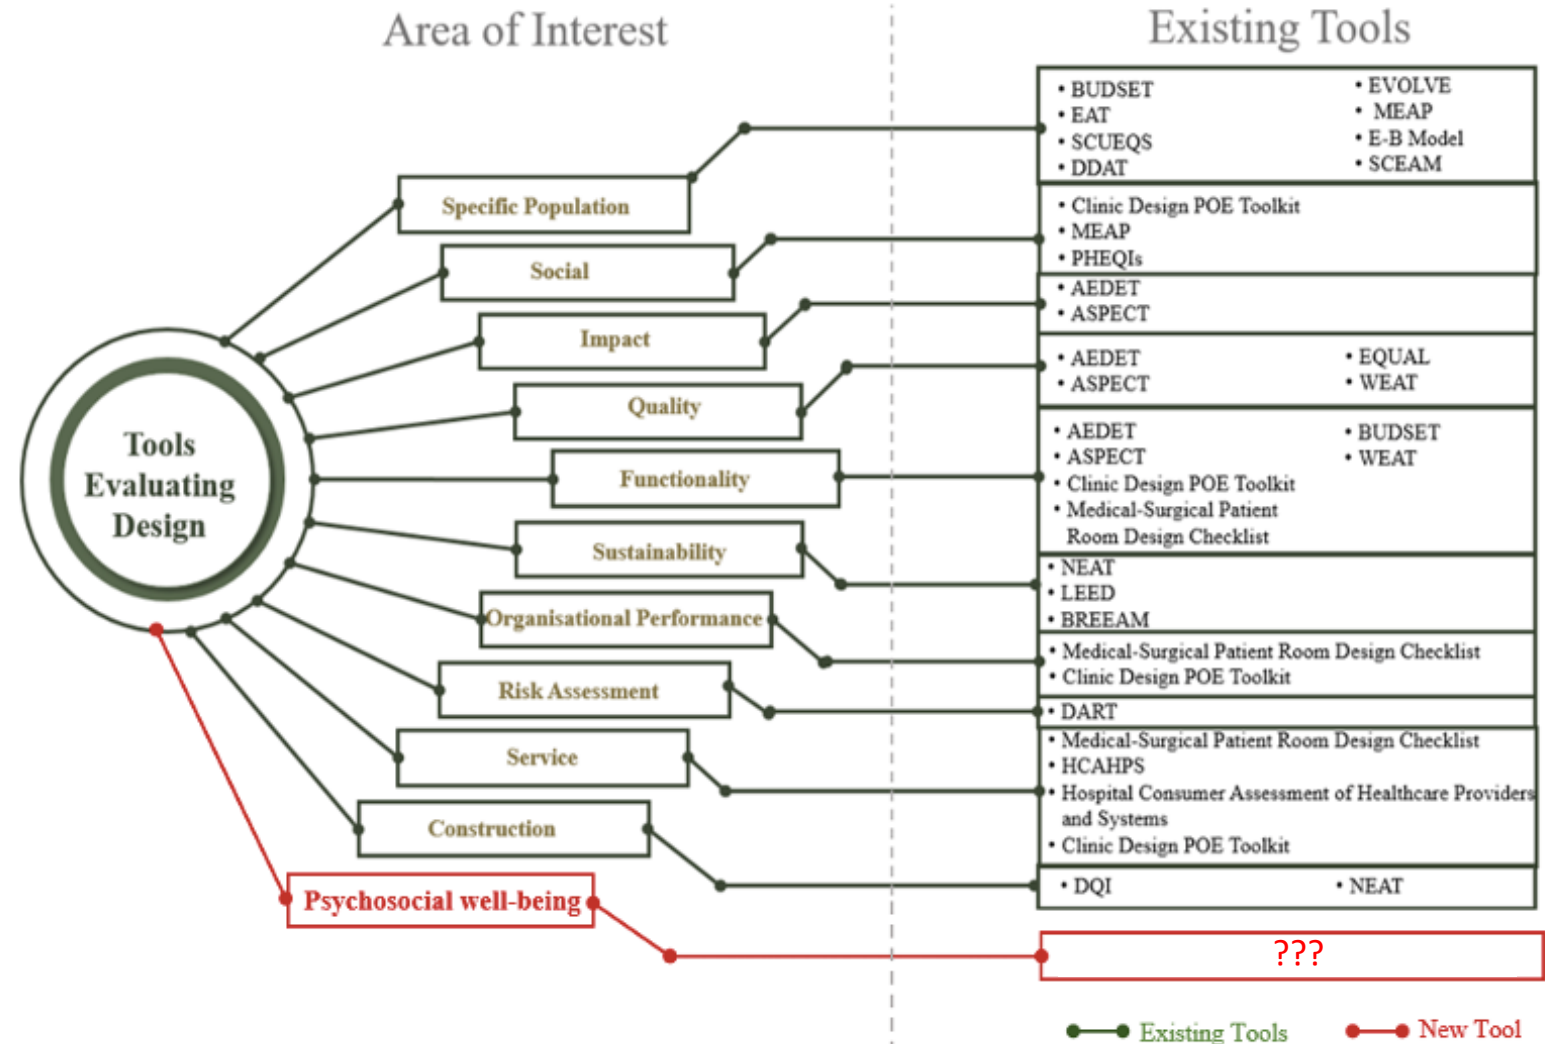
Area of Interest

Existing Tools

Tools Evaluating Design

Specific Population

Social

Impact

Quality

Functionality

Sustainability

Organisational Performance

Risk Assessment

Service

Construction

Psychosocial well-being

• BUDSET
• EAT
• SCUEQS
• DDAT
• EVOLVE
• MEAP
• E-B Model
• SCEAM

• Clinic Design POE Toolkit
• MEAP
• PHEQIs

• AEDET
• ASPECT

• AEDET
• ASPECT
• EQUAL
• WEAT

• AEDET
• ASPECT
• Clinic Design POE Toolkit
• Medical-Surgical Patient Room Design Checklist
• BUDSET
• WEAT

• NEAT
• LEED
• BREEAM

• Medical-Surgical Patient Room Design Checklist
• Clinic Design POE Toolkit

• DART

• Medical-Surgical Patient Room Design Checklist
• HCAHPS
• Hospital Consumer Assessment of Healthcare Providers and Systems
• Clinic Design POE Toolkit

• DQI
• NEAT

???

Existing Tools

New Tool